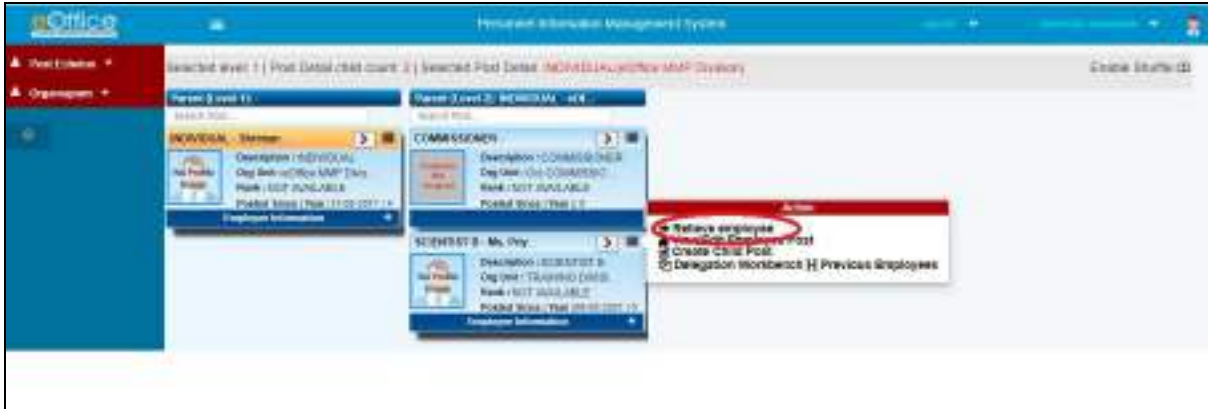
eOffice

Personnel Information Management System

Post Exhibit

Organogram

Selected level: 1 | Post Detail child count: 2 | Selected Post Detail: INDIVIDUAL (eOffice MMP Division)

Enable Shuffle

Parent (Level 1)

Search Post...

INDIVIDUAL - Shriman

No Profile Image

Description : INDIVIDUAL
Org Unit : eOffice MMP Divis
Rank : NOT AVAILABLE
Posted Since | Year : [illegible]

Employee Information

Parent (Level 2): INDIVIDUAL - eOf...

Search Post...

COMMISSIONER

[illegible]

Description : COMMISSIONER
Org Unit : O/o COMMISSIO
Rank : NOT AVAILABLE
Posted Since | Year : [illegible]

Action

Relieve employee
Transfer Employee Post
Create Child Post
Delegation Workbench
Previous Employees

SCIENTIST B - Ms. Priy...

No Profile Image

Description : SCIENTIST B
Org Unit : TRAINING DIVIS
Rank : NOT AVAILABLE
Posted Since | Year : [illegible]

Employee Information